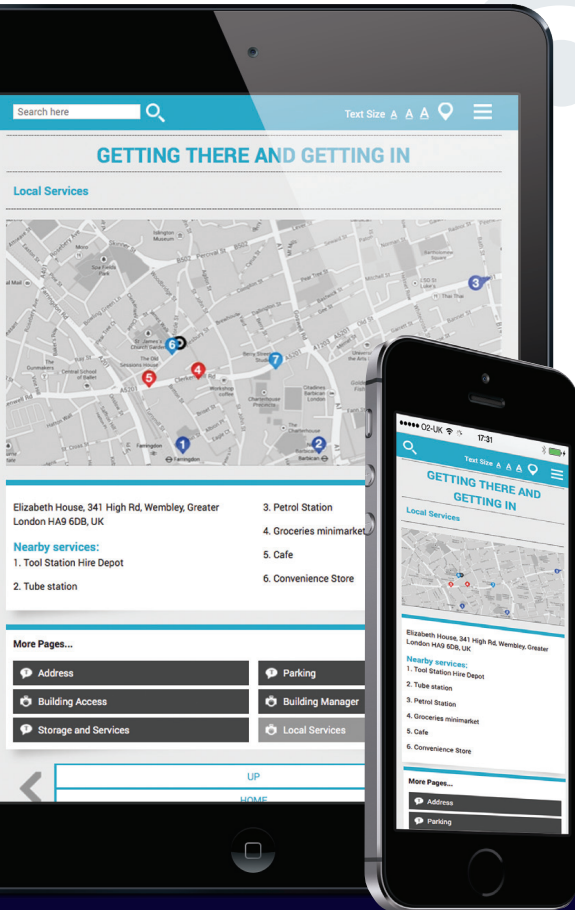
Search here

Text Size A A A

GETTING THERE AND GETTING IN

Local Services

Islington Museum
Sadler's Wells
St. John's Church Gardens
Gunmakers
Central School of Ballet
Farringdon
Barbican
Charterhouse
LSO St Luke's

1 2 3 4 5 6 7

Elizabeth House, 341 High Rd, Wembley, Greater London HA9 6DB, UK

Nearby services:
1. Tool Station Hire Depot

2. Tube station

3. Petrol Station

4. Groceries minimarket

5. Cafe

6. Convenience Store

More Pages...

Address
Parking
Building Access
Building Manager
Storage and Services
Local Services

UP
HOME

O2-UK 17:31

Text Size A A A

GETTING THERE AND GETTING IN

Local Services

Elizabeth House, 341 High Rd, Wembley, Greater London HA9 6DB, UK

Nearby services:
1. Tool Station Hire Depot
2. Tube station
3. Petrol Station
4. Groceries minimarket
5. Cafe
6. Convenience Store

More Pages...

Address
Parking